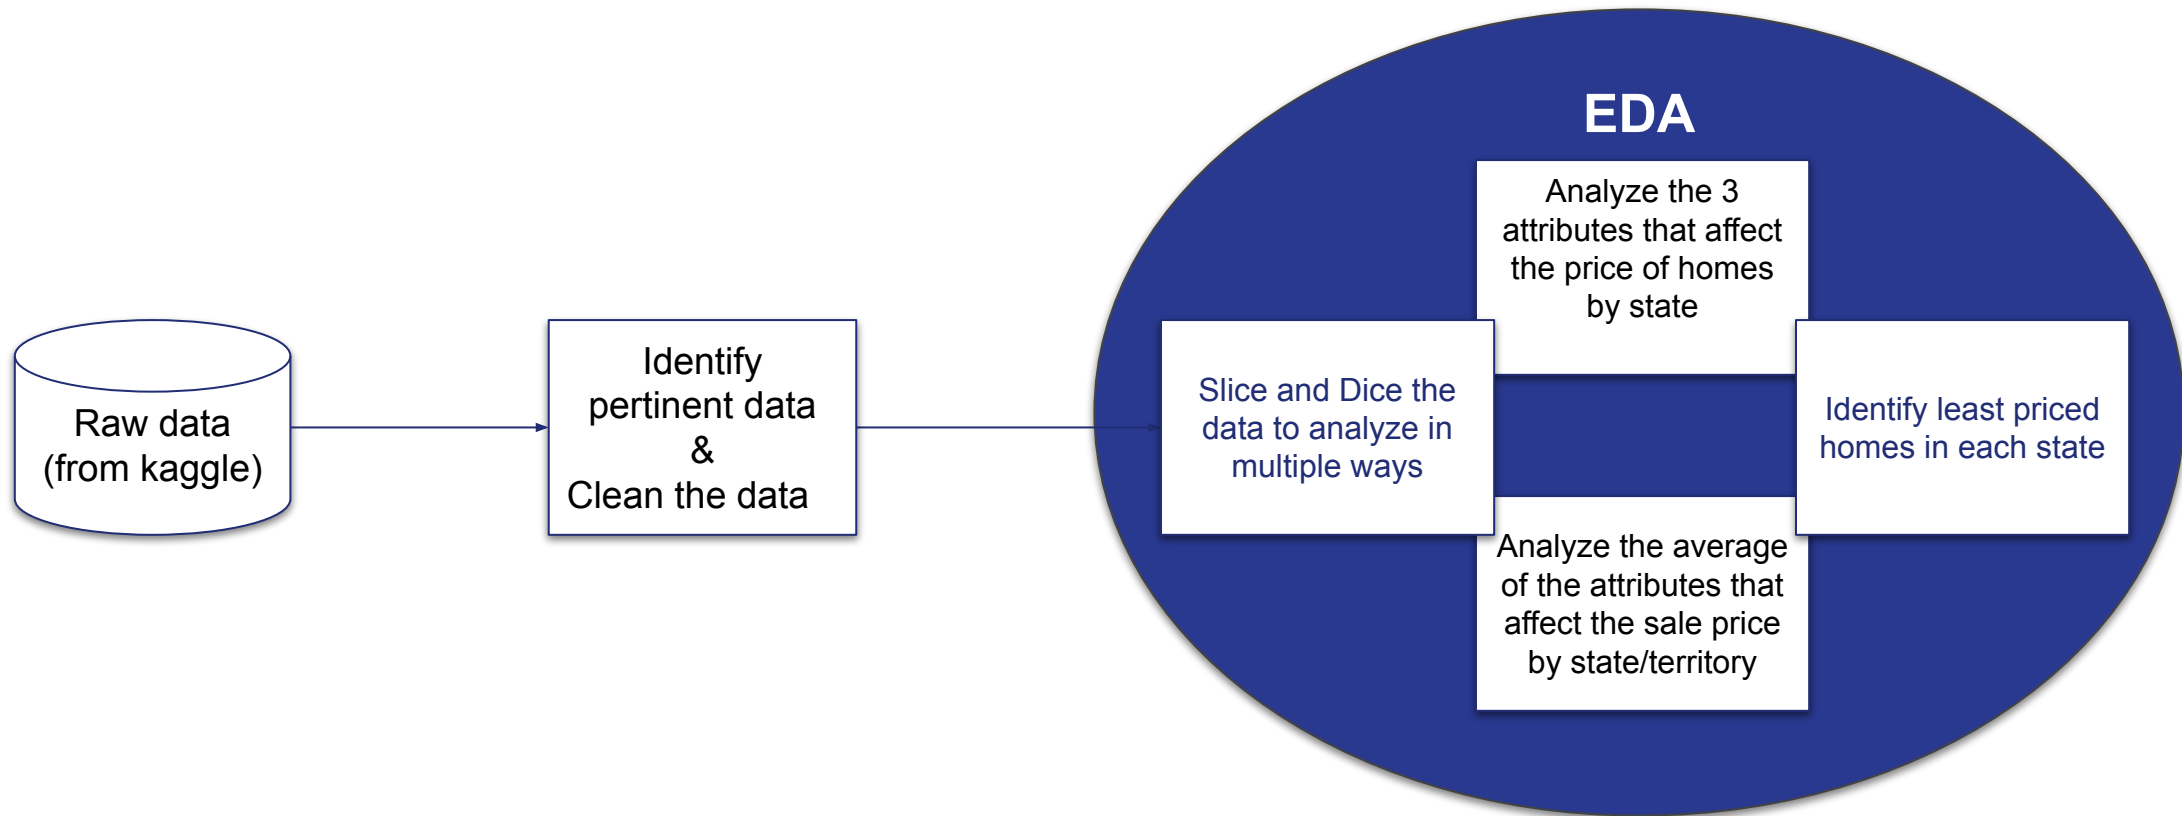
Raw data (from kaggle)

Identify pertinent data & Clean the data

EDA

Analyze the 3 attributes that affect the price of homes by state

Slice and Dice the data to analyze in multiple ways

Identify least priced homes in each state

Analyze the average of the attributes that affect the sale price by state/territory